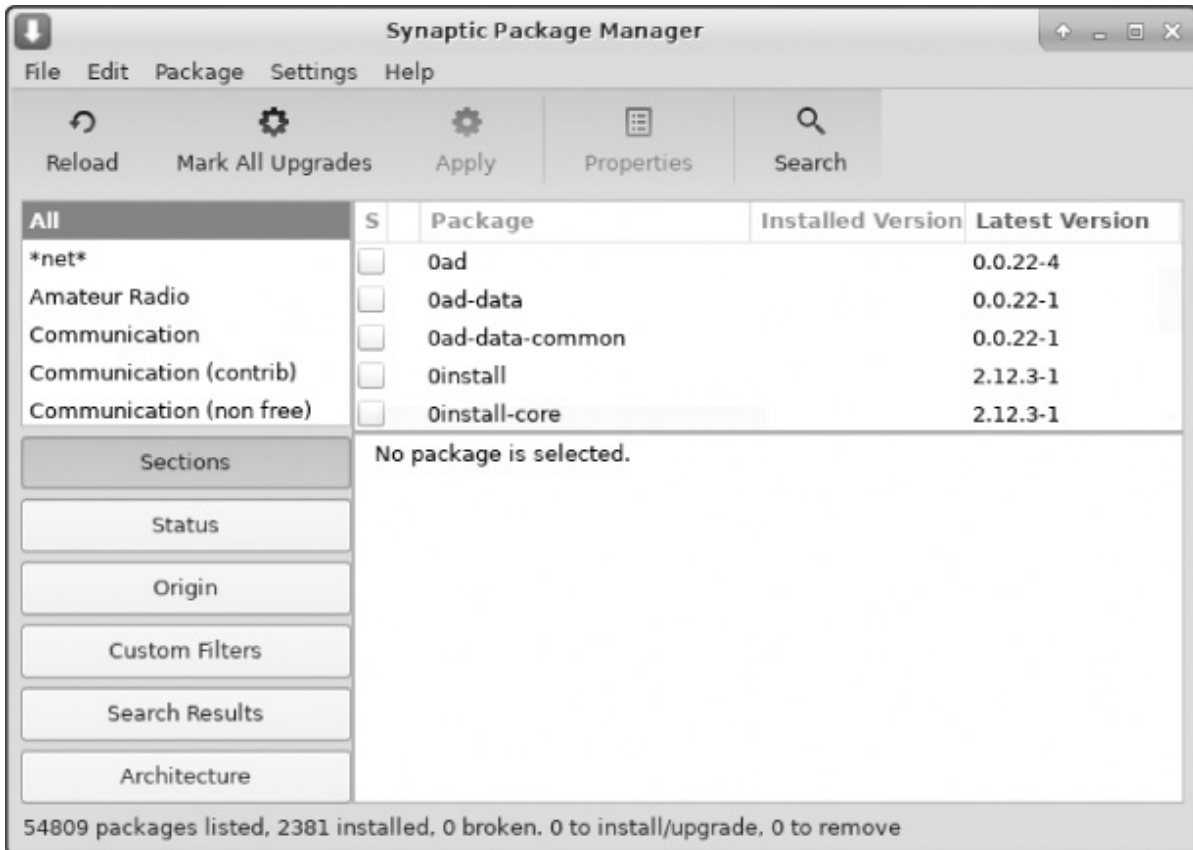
Synaptic Package Manager

File Edit Package Settings Help

Reload Mark All Upgrades Apply Properties Search

All
*net*
Amateur Radio
Communication
Communication (contrib)
Communication (non free)

| S | Package | Installed Version | Latest Version |
|---|---|---|---|
| | 0ad | | 0.0.22-4 |
| | 0ad-data | | 0.0.22-1 |
| | 0ad-data-common | | 0.0.22-1 |
| | 0install | | 2.12.3-1 |
| | 0install-core | | 2.12.3-1 |

No package is selected.

Sections
Status
Origin
Custom Filters
Search Results
Architecture

54809 packages listed, 2381 installed, 0 broken. 0 to install/upgrade, 0 to remove